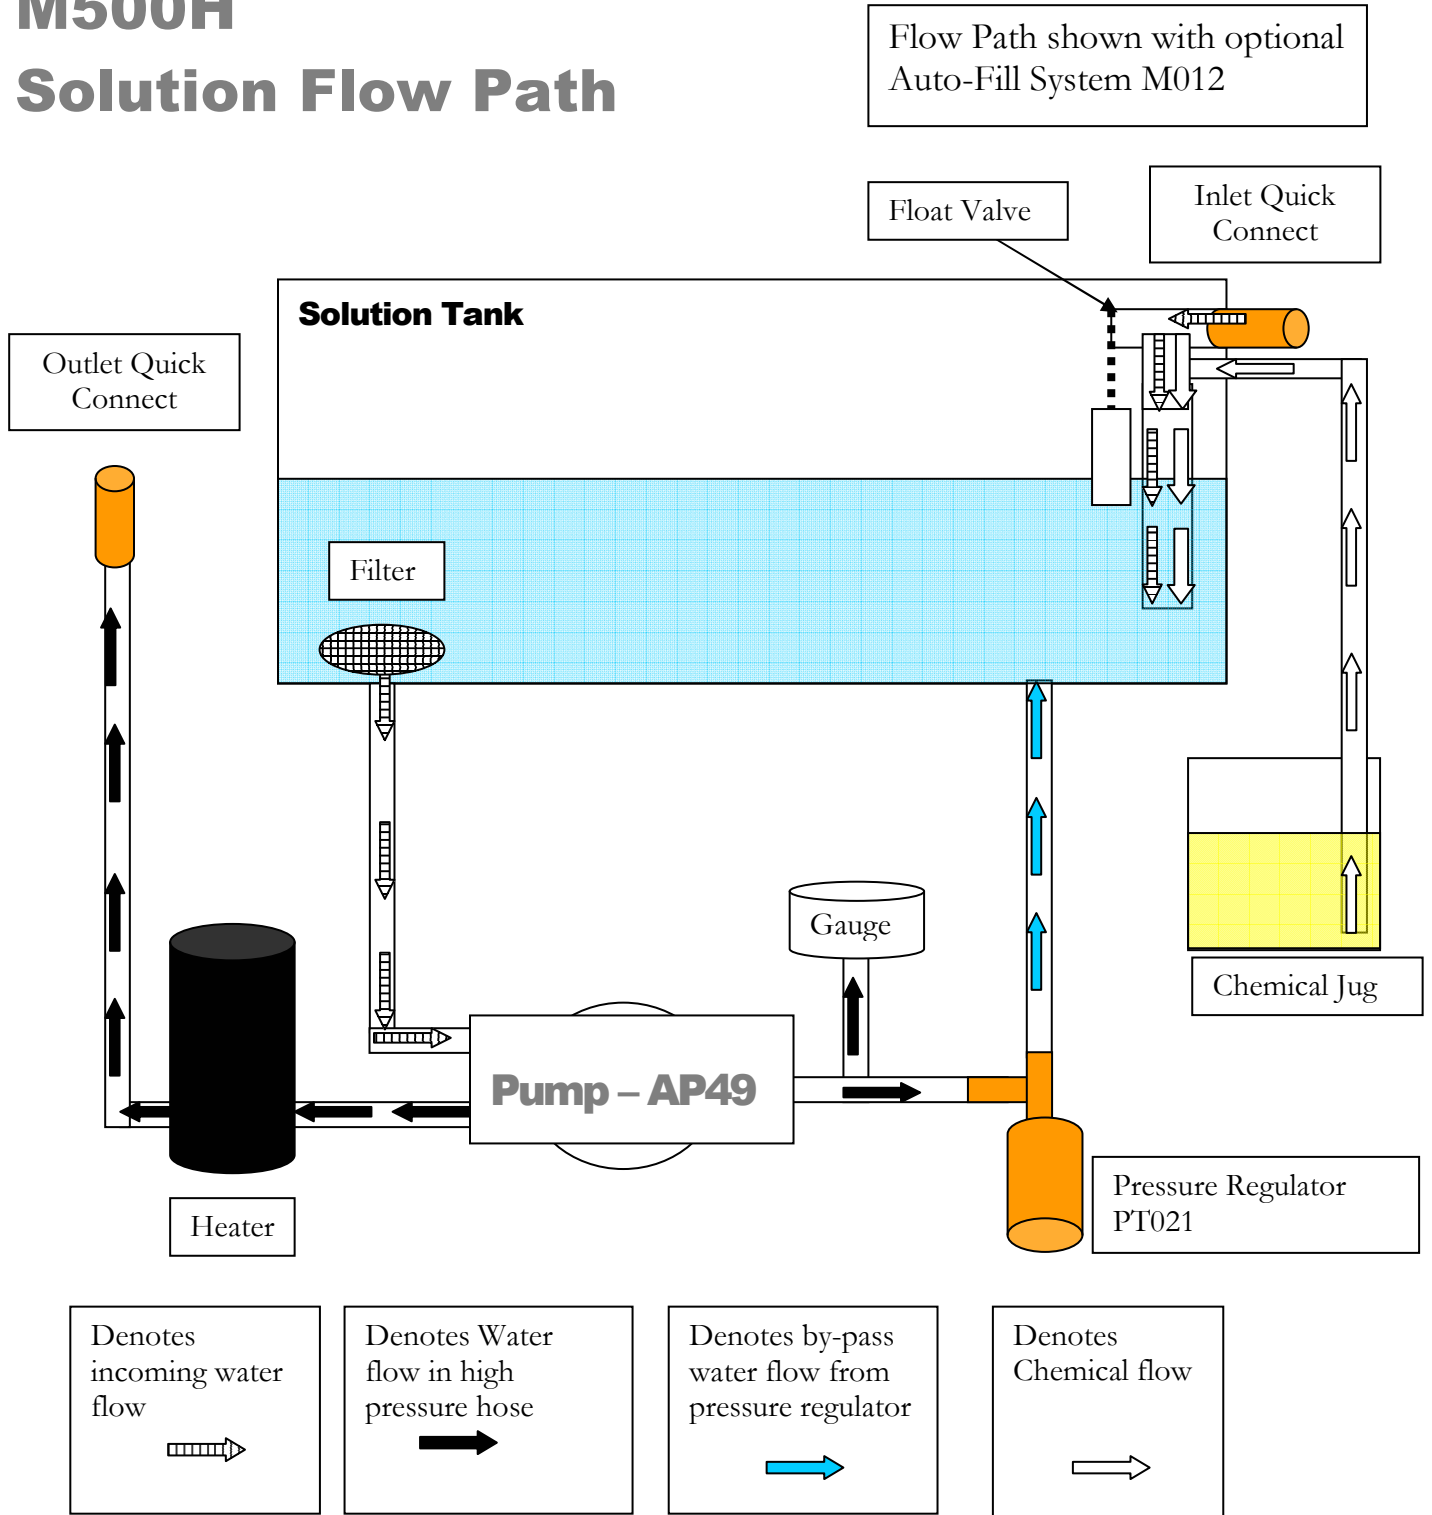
M500H
Solution Flow Path

Flow Path shown with optional Auto-Fill System M012

Float Valve

Inlet Quick Connect

Solution Tank

Outlet Quick Connect

Filter

Gauge

Chemical Jug

Pump – AP49

Heater

Pressure Regulator PT021

Denotes incoming water flow

Denotes Water flow in high pressure hose

Denotes by-pass water flow from pressure regulator

Denotes Chemical flow